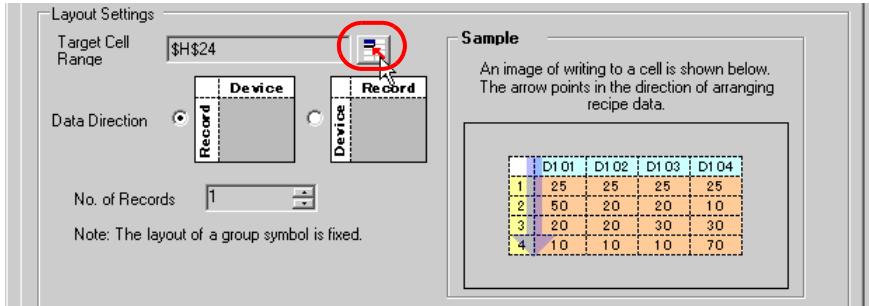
Layout Settings

Target Cell Range $H$24

Data Direction

Device
Record

Record
Device

No. of Records 1

Note: The layout of a group symbol is fixed.

Sample

An image of writing to a cell is shown below. The arrow points in the direction of arranging recipe data.

| | D101 | D102 | D103 | D104 |
|---|---|---|---|---|
| 1 | 25 | 25 | 25 | 25 |
| 2 | 50 | 20 | 20 | 10 |
| 3 | 20 | 20 | 30 | 30 |
| 4 | 10 | 10 | 10 | 70 |